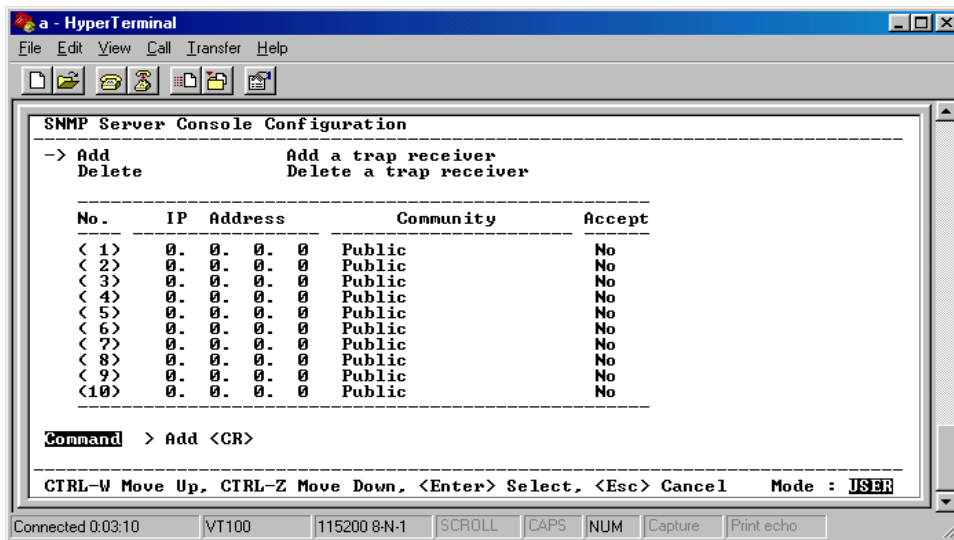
a - HyperTerminal

File Edit View Call Transfer Help

SNMP Server Console Configuration

-> Add Add a trap receiver
Delete Delete a trap receiver

| No. | IP Address | Community | Accept |
|---|---|---|---|
| ( 1) | 0. 0. 0. 0 | Public | No |
| ( 2) | 0. 0. 0. 0 | Public | No |
| ( 3) | 0. 0. 0. 0 | Public | No |
| ( 4) | 0. 0. 0. 0 | Public | No |
| ( 5) | 0. 0. 0. 0 | Public | No |
| ( 6) | 0. 0. 0. 0 | Public | No |
| ( 7) | 0. 0. 0. 0 | Public | No |
| ( 8) | 0. 0. 0. 0 | Public | No |
| ( 9) | 0. 0. 0. 0 | Public | No |
| (10) | 0. 0. 0. 0 | Public | No |

Command > Add <CR>

CTRL-W Move Up, CTRL-Z Move Down, <Enter> Select, <Esc> Cancel Mode : USER

Connected 0:03:10 VT100 115200 8-N-1 SCROLL CAPS NUM Capture Print echo